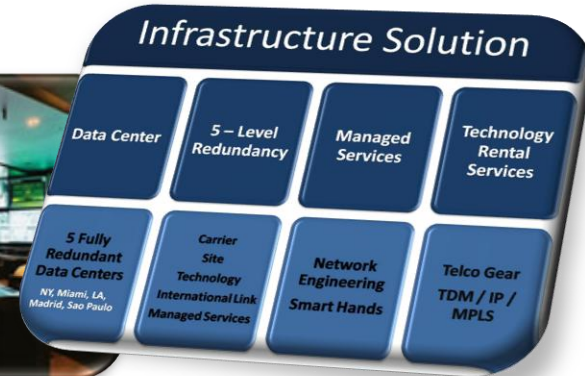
Infrastructure Solution

| Data Center | 5 – Level Redundancy | Managed Services | Technology Rental Services |
|---|---|---|---|
| 5 Fully Redundant Data Centers NY, Miami, LA, Madrid, Sao Paulo | Carrier Site Technology International Link Managed Services | Network Engineering Smart Hands | Telco Gear TDM / IP / MPLS |